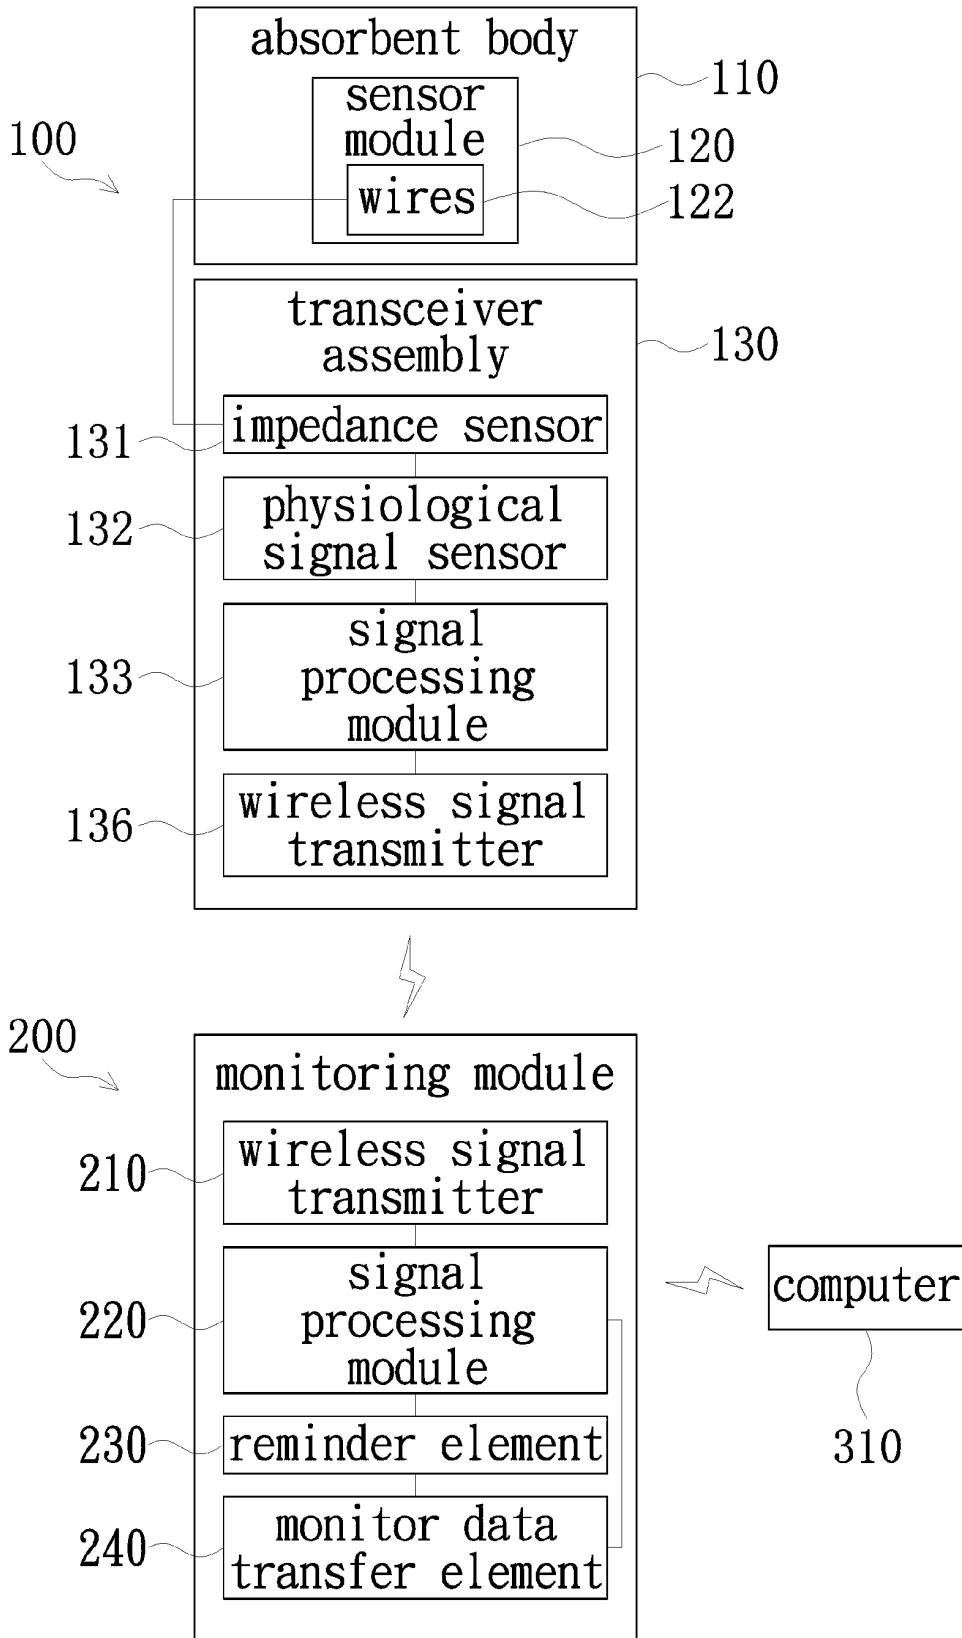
absorbent body

sensor module

wires

110

120

122

100

transceiver assembly

130

131

impedance sensor

132

physiological signal sensor

133

signal processing module

136

wireless signal transmitter

200

monitoring module

210

wireless signal transmitter

220

signal processing module

computer

230

reminder element

310

240

monitor data transfer element